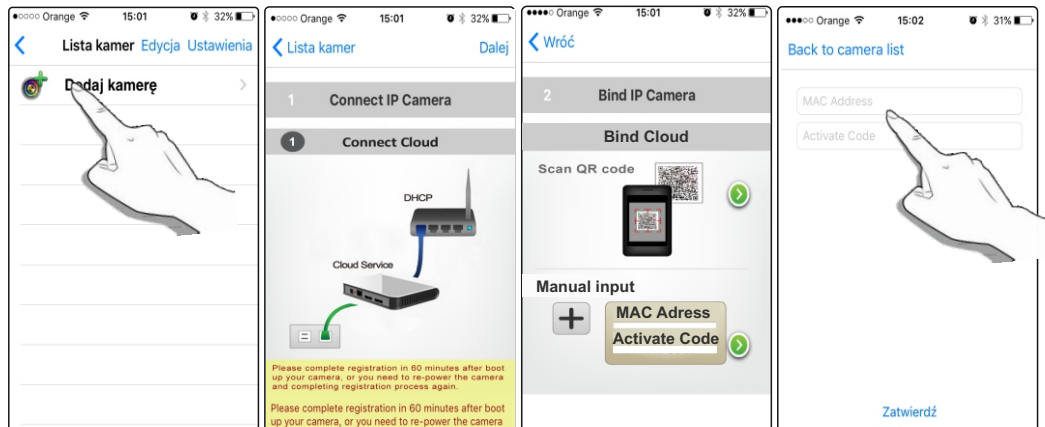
●○○○○ Orange 15:01 32%

Lista kamer Edycja Ustawienia

Dodaj kamerę

●○○○○ Orange 15:01 32%

Lista kamer Dalej

1 Connect IP Camera

1 Connect Cloud

DHCP

Cloud Service

Please complete registration in 60 minutes after boot up your camera, or you need to re-power the camera and completing registration process again.

Please complete registration in 60 minutes after boot up your camera, or you need to re-power the camera

●●●●○ Orange 15:01 32%

Wróć

2 Bind IP Camera

Bind Cloud

Scan QR code

Manual input

MAC Adress

Activate Code

●●●○○ Orange 15:02 31%

Back to camera list

MAC Address

Activate Code

Zatwierdź